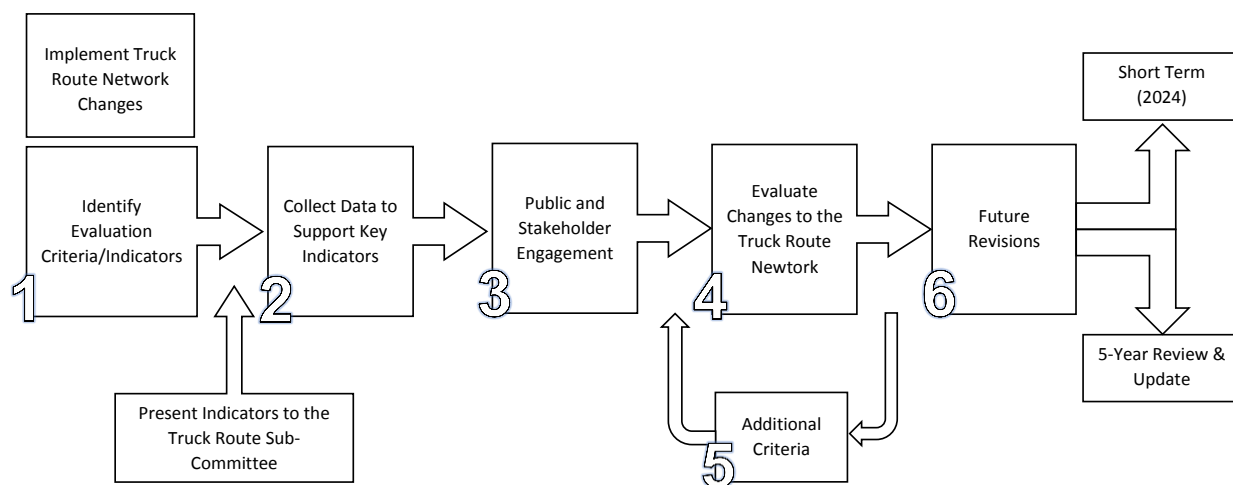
Implement Truck Route Network Changes

Identify Evaluation Criteria/Indicators

1

Collect Data to Support Key Indicators

2

Present Indicators to the Truck Route Sub-Committee

Public and Stakeholder Engagement

3

Evaluate Changes to the Truck Route Newtork

4

Additional Criteria

5

Future Revisions

6

Short Term (2024)

5-Year Review & Update